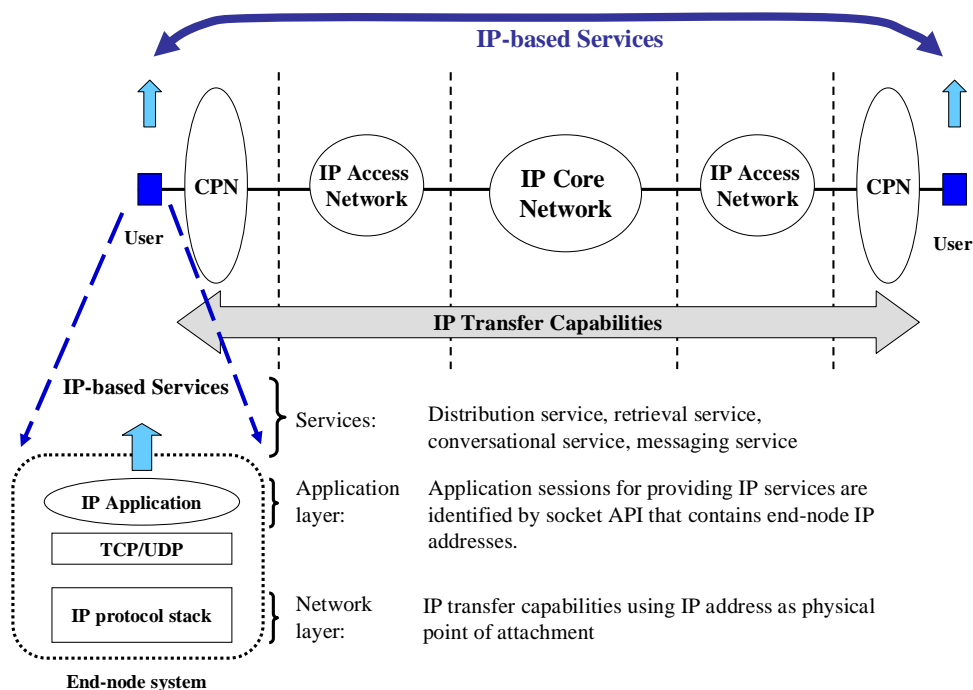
IP-based Services

CPN

IP Access Network

IP Core Network

IP Access Network

CPN

User

User

IP Transfer Capabilities

IP-based Services

IP Application

TCP/UDP

IP protocol stack

End-node system

Services:

Distribution service, retrieval service, conversational service, messaging service

Application layer:

Application sessions for providing IP services are identified by socket API that contains end-node IP addresses.

Network layer:

IP transfer capabilities using IP address as physical point of attachment